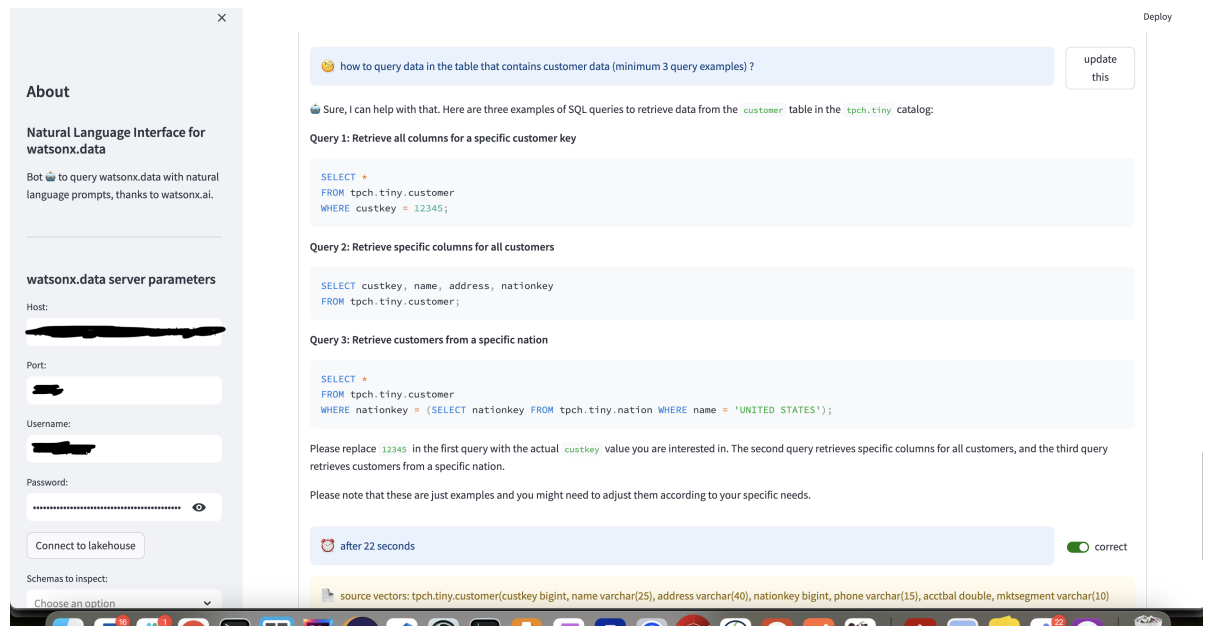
×

Deploy

About

Natural Language Interface for watsonx.data

Bot 🤖 to query watsonx.data with natural language prompts, thanks to watsonx.ai.

watsonx.data server parameters

Host:

Port:

Username:

Password:

••••••••••••••••••••••••••••••••••••••••

Connect to lakehouse

Schemas to inspect:

Choose an option

🤔 how to query data in the table that contains customer data (minimum 3 query examples) ?

update this

🤖 Sure, I can help with that. Here are three examples of SQL queries to retrieve data from the customer table in the tpch.tiny catalog:

Query 1: Retrieve all columns for a specific customer key

```
SELECT *
FROM tpch.tiny.customer
WHERE custkey = 12345;
```

Query 2: Retrieve specific columns for all customers

```
SELECT custkey, name, address, nationkey
FROM tpch.tiny.customer;
```

Query 3: Retrieve customers from a specific nation

```
SELECT *
FROM tpch.tiny.customer
WHERE nationkey = (SELECT nationkey FROM tpch.tiny.nation WHERE name = 'UNITED STATES');
```

Please replace 12345 in the first query with the actual custkey value you are interested in. The second query retrieves specific columns for all customers, and the third query retrieves customers from a specific nation.

Please note that these are just examples and you might need to adjust them according to your specific needs.

⏰ after 22 seconds

correct

source vectors: tpch.tiny.customer(custkey bigint, name varchar(25), address varchar(40), nationkey bigint, phone varchar(15), acctbal double, mktsegment varchar(10)